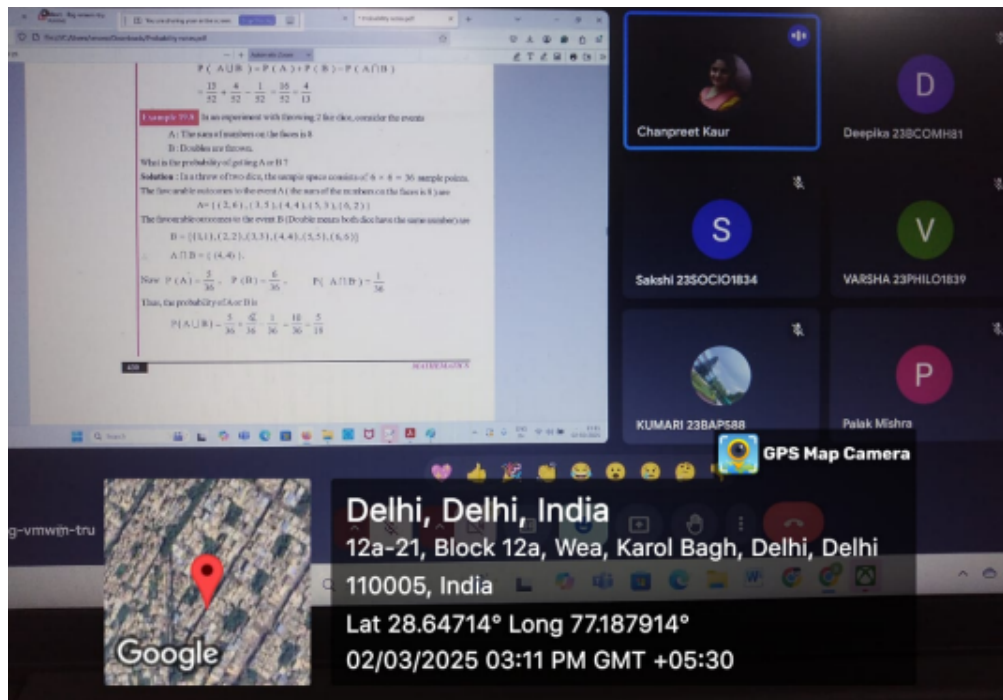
$P(A \cup B) = P(A) + P(B) - P(A \cap B)$

$= \frac{13}{52} + \frac{4}{52} - \frac{1}{52} = \frac{16}{52} = \frac{4}{13}$

Example 19.8 In an experiment with throwing 2 fair dice, consider the events

A : The sum of numbers on the faces is 8

B : Doubles are thrown.

What is the probability of getting A or B ?

Solution : In a throw of two dice, the sample space consists of 6 × 6 = 36 sample points.

The favourable outcomes to the event A ( the sum of the numbers on the faces is 8 ) are

A = { (2, 6), (3, 5), (4, 4), (5, 3), (6, 2) }

The favourable outcomes to the event B (Double means both dice have the same number) are

B = {(1,1), (2,2), (3,3), (4,4), (5,5), (6,6)}

$A \cap B = \{(4, 4)\}$.

Now $P(A) = \frac{5}{36}$, $P(B) = \frac{6}{36}$, $P(A \cap B) = \frac{1}{36}$

Thus, the probability of A or B is

$P(A \cup B) = \frac{5}{36} + \frac{6}{36} - \frac{1}{36} = \frac{10}{36} = \frac{5}{18}$

MATHEMATICS

Chanpreet Kaur

D
Deepika 23BCOMH81

S
Sakshi 23SOCIO1834

V
VARSHA 23PHILO1839

KUMARI 23BAP588

P
Palak Mishra

GPS Map Camera

g-vmwm-tru

Delhi, Delhi, India

12a-21, Block 12a, Wea, Karol Bagh, Delhi, Delhi 110005, India

Lat 28.64714° Long 77.187914°

02/03/2025 03:11 PM GMT +05:30

Google